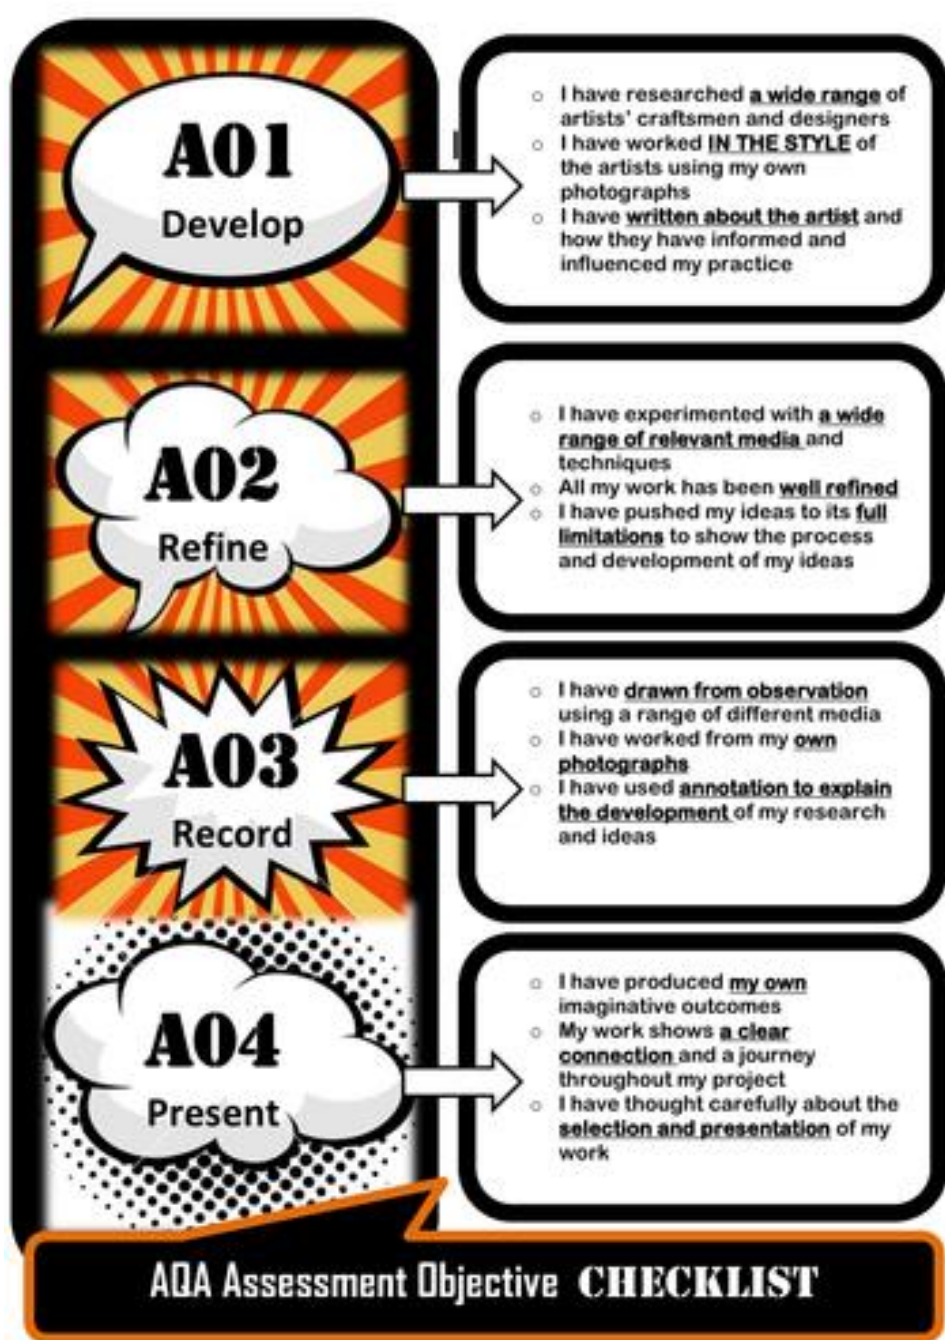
A01
Develop

- I have researched a wide range of artists' craftsmen and designers
- I have worked IN THE STYLE of the artists using my own photographs
- I have written about the artist and how they have informed and influenced my practice

A02
Refine

- I have experimented with a wide range of relevant media and techniques
- All my work has been well refined
- I have pushed my ideas to its full limitations to show the process and development of my ideas

A03
Record

- I have drawn from observation using a range of different media
- I have worked from my own photographs
- I have used annotation to explain the development of my research and ideas

A04
Present

- I have produced my own imaginative outcomes
- My work shows a clear connection and a journey throughout my project
- I have thought carefully about the selection and presentation of my work

AQA Assessment Objective CHECKLIST